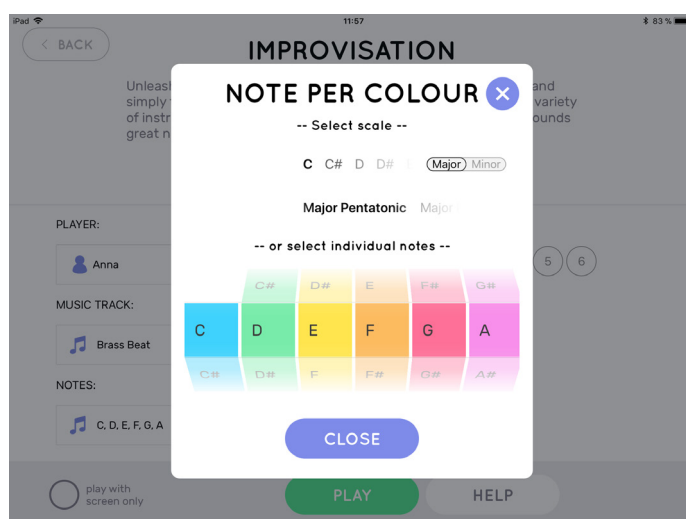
iPad 11:57 83 %

BACK

IMPROVISATION

Unleas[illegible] simply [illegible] of instr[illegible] great n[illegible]

and variety ounds

PLAYER:

Anna

MUSIC TRACK:

Brass Beat

NOTES:

C, D, E, F, G, A

5 6

NOTE PER COLOUR

-- Select scale --

C C# D D#

Major Minor

Major Pentatonic Major

-- or select individual notes --

| C# | D# | E | F# | G# |
|---|---|---|---|---|

| C | D | E | F | G | A |
|---|---|---|---|---|---|

| C# | D# | F | F# | G# | A# |
|---|---|---|---|---|---|

CLOSE

play with screen only

PLAY

HELP